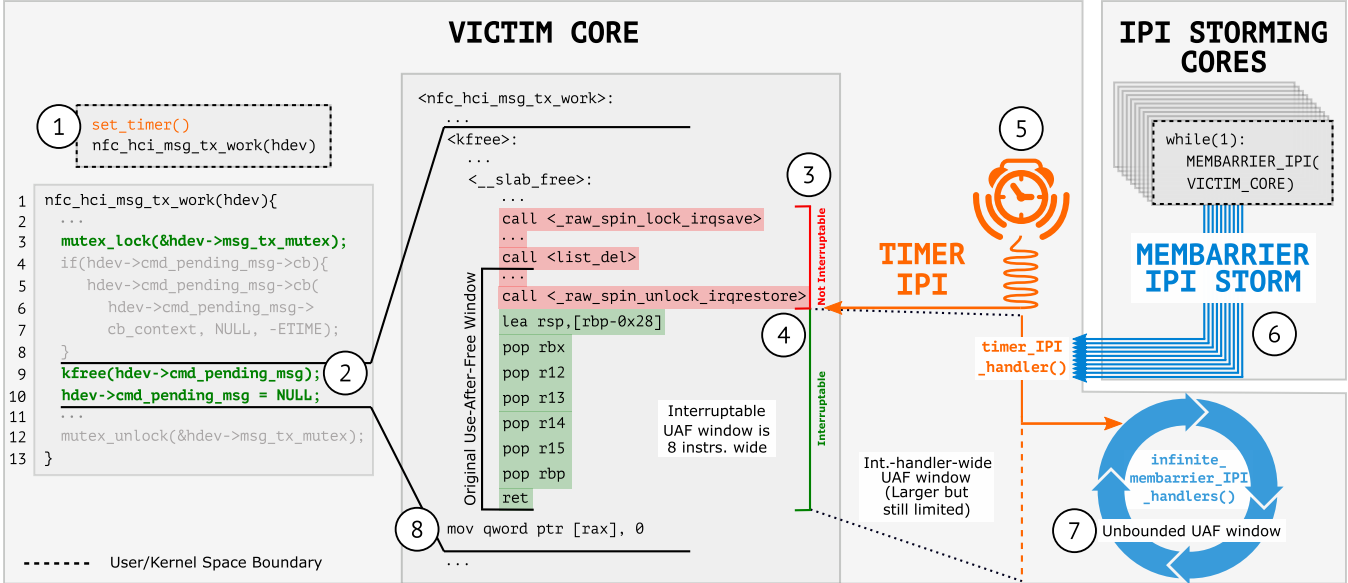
VICTIM CORE

IPI STORMING CORES

1
set_timer()
nfc_hci_msg_tx_work(hdev)

1 nfc_hci_msg_tx_work(hdev){
2 ...
3 mutex_lock(&hdev->msg_tx_mutex);
4 if(hdev->cmd_pending_msg->cb){
5 hdev->cmd_pending_msg->cb(
6 hdev->cmd_pending_msg->
7 cb_context, NULL, -ETIME);
8 }
9 kfree(hdev->cmd_pending_msg);
10 hdev->cmd_pending_msg = NULL;
11 ...
12 mutex_unlock(&hdev->msg_tx_mutex);
13 }

2

<nfc_hci_msg_tx_work>:
...
<kfree>:
...
<__slab_free>:
...
call <_raw_spin_lock_irqsave>
...
call <list_del>
...
call <_raw_spin_unlock_irqrestore>
lea rsp,[rbp-0x28]
pop rbx
pop r12
pop r13
pop r14
pop r15
pop rbp
ret
mov qword ptr [rax], 0
...

Original Use-After-Free Window

3
Not Interruptable
4
Interruptable

Interruptable UAF window is 8 instrs. wide

8

5
TIMER IPI

while(1):
MEMBARRIER_IPI(
VICTIM_CORE)

MEMBARRIER IPI STORM

6

timer_IPI _handler()

Int.-handler-wide UAF window (Larger but still limited)

infinite_ membarrier_IPI _handlers()

7 Unbounded UAF window

User/Kernel Space Boundary